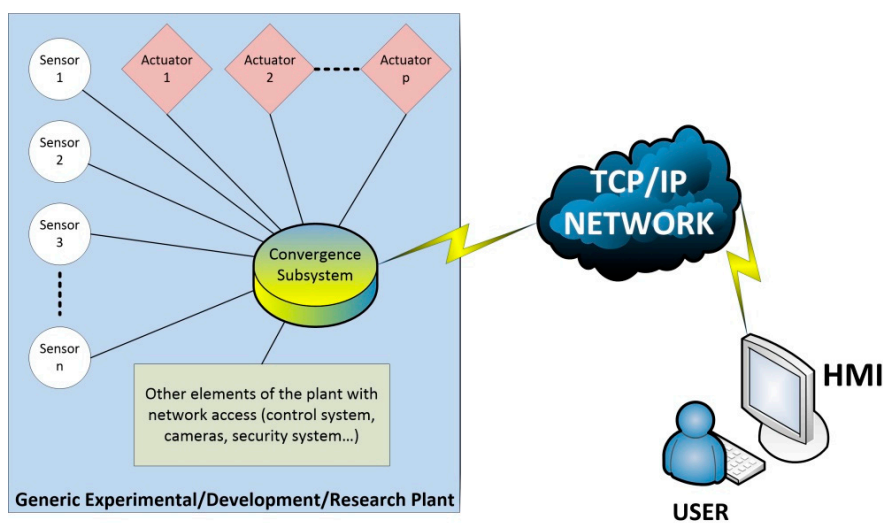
Sensor 1

Actuator 1

Actuator 2

Actuator p

Sensor 2

Sensor 3

Sensor n

Convergence Subsystem

Other elements of the plant with network access (control system, cameras, security system...)

Generic Experimental/Development/Research Plant

TCP/IP NETWORK

HMI

USER